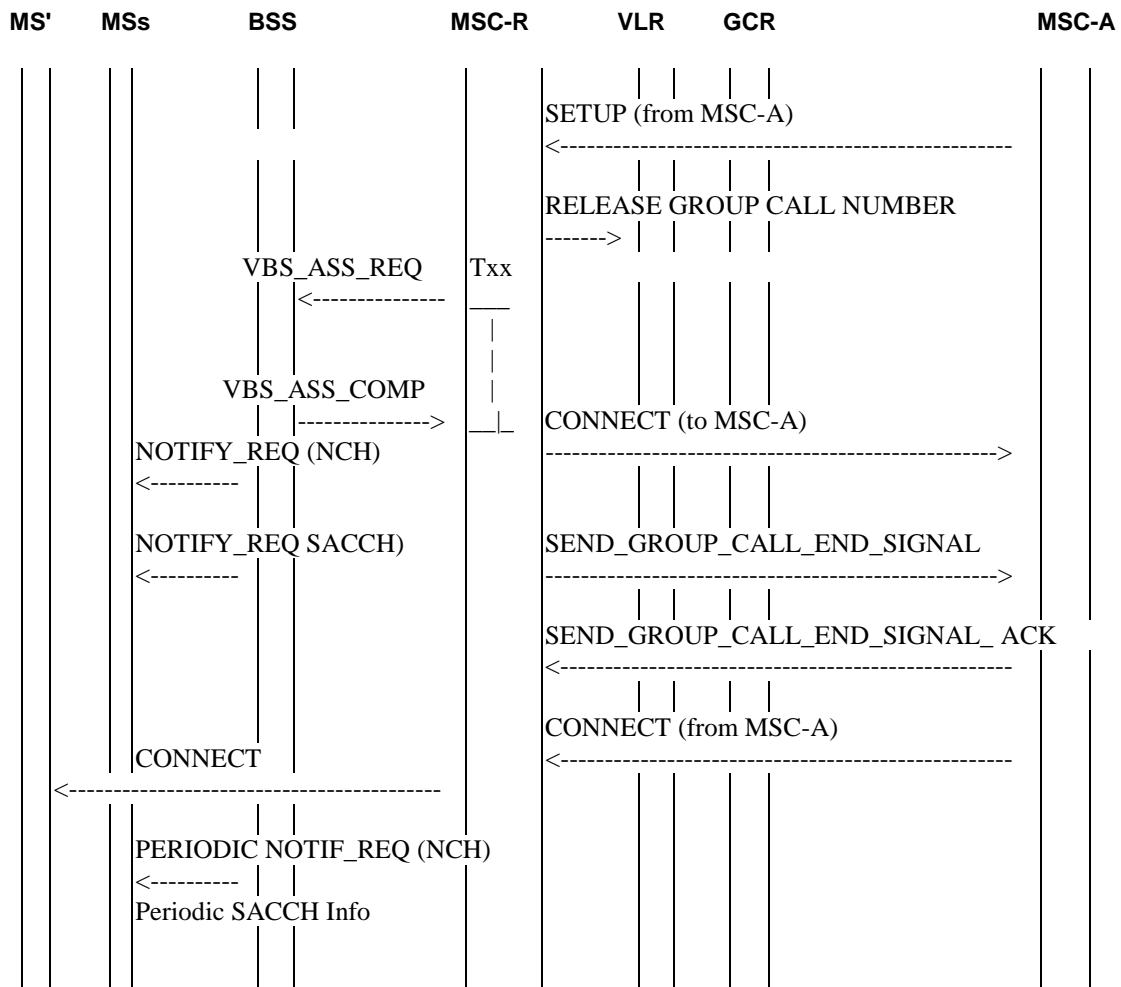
MS' MSs BSS MSC-R VLR GCR MSC-A

SETUP (from MSC-A)
<--------------------------------------------------

RELEASE GROUP CALL NUMBER
------->

VBS_ASS_REQ
<--------------
Txx

VBS_ASS_COMP
-------------->

CONNECT (to MSC-A)
-------------------------------------------------->

NOTIFY_REQ (NCH)
<----------

NOTIFY_REQ SACCH)
<----------

SEND_GROUP_CALL_END_SIGNAL
-------------------------------------------------->

SEND_GROUP_CALL_END_SIGNAL_ ACK
<--------------------------------------------------

CONNECT (from MSC-A)
<--------------------------------------------------

CONNECT
<-----------------------------------------

PERIODIC NOTIF_REQ (NCH)
<----------
Periodic SACCH Info